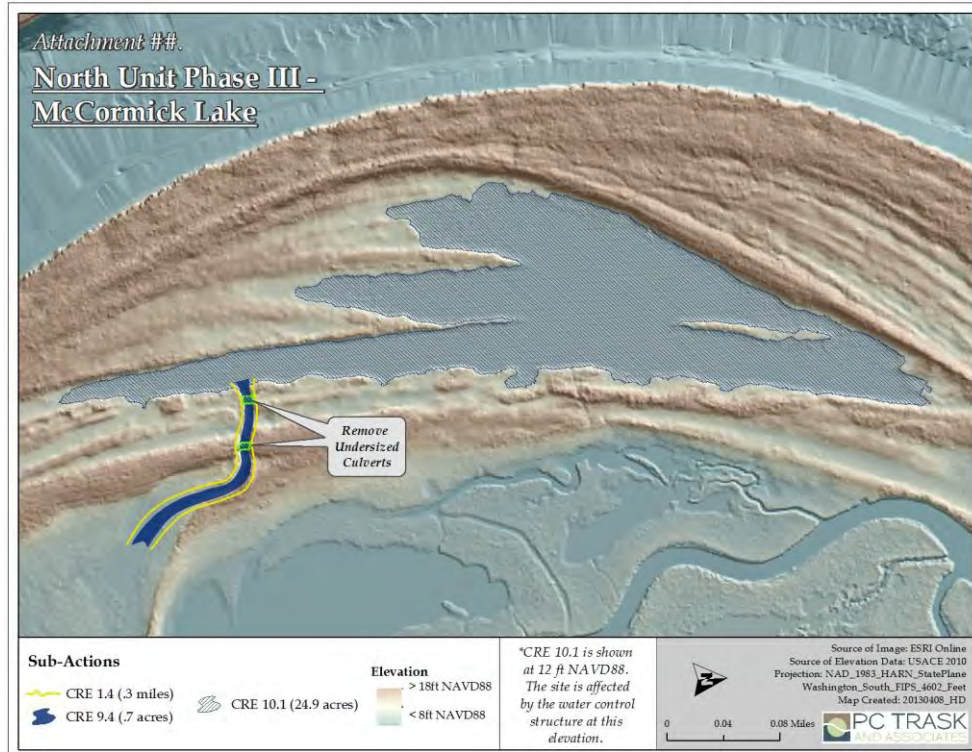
Attachment ##.

North Unit Phase III - McCormick Lake

Remove Undersized Culverts

Sub-Actions

CRE 1.4 (.3 miles)

CRE 9.4 (.7 acres)

CRE 10.1 (24.9 acres)

Elevation

> 18ft NAVD88

< 8ft NAVD88

*CRE 10.1 is shown at 12 ft NAVD88. The site is affected by the water control structure at this elevation.

Z

0 0.04 0.08 Miles

Source of Image: ESRI Online
Source of Elevation Data: USACE 2010
Projection: NAD_1983_HARN_StatePlane Washington_South_FIPS_4602_Feet
Map Created: 20130408_HD

PC TRASK AND ASSOCIATES